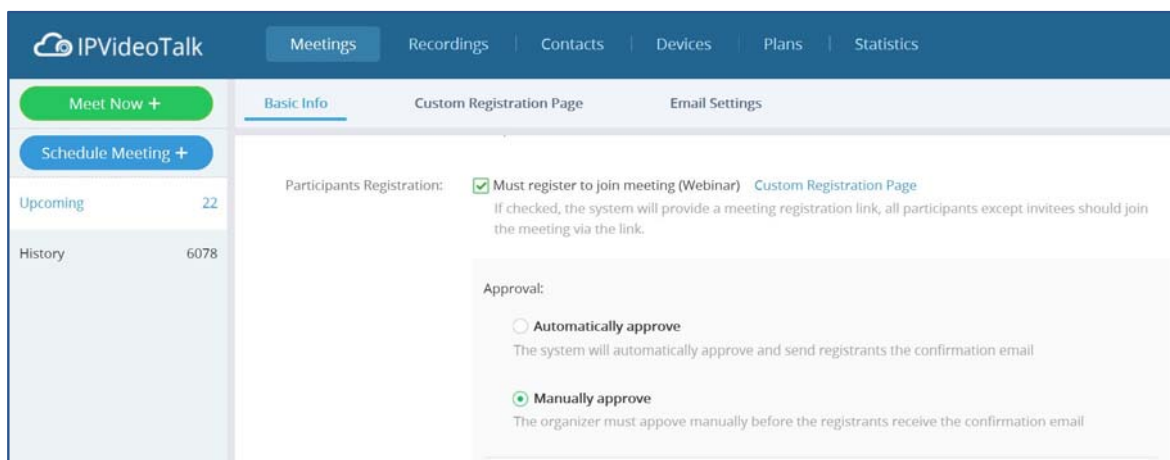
IPVideoTalk

Meetings | Recordings | Contacts | Devices | Plans | Statistics

Meet Now +

Schedule Meeting +

Upcoming 22

History 6078

Basic Info Custom Registration Page Email Settings

Participants Registration: Must register to join meeting (Webinar) Custom Registration Page

If checked, the system will provide a meeting registration link, all participants except invitees should join the meeting via the link.

Approval:

Automatically approve

The system will automatically approve and send registrants the confirmation email

Manually approve

The organizer must appove manually before the registrants receive the confirmation email